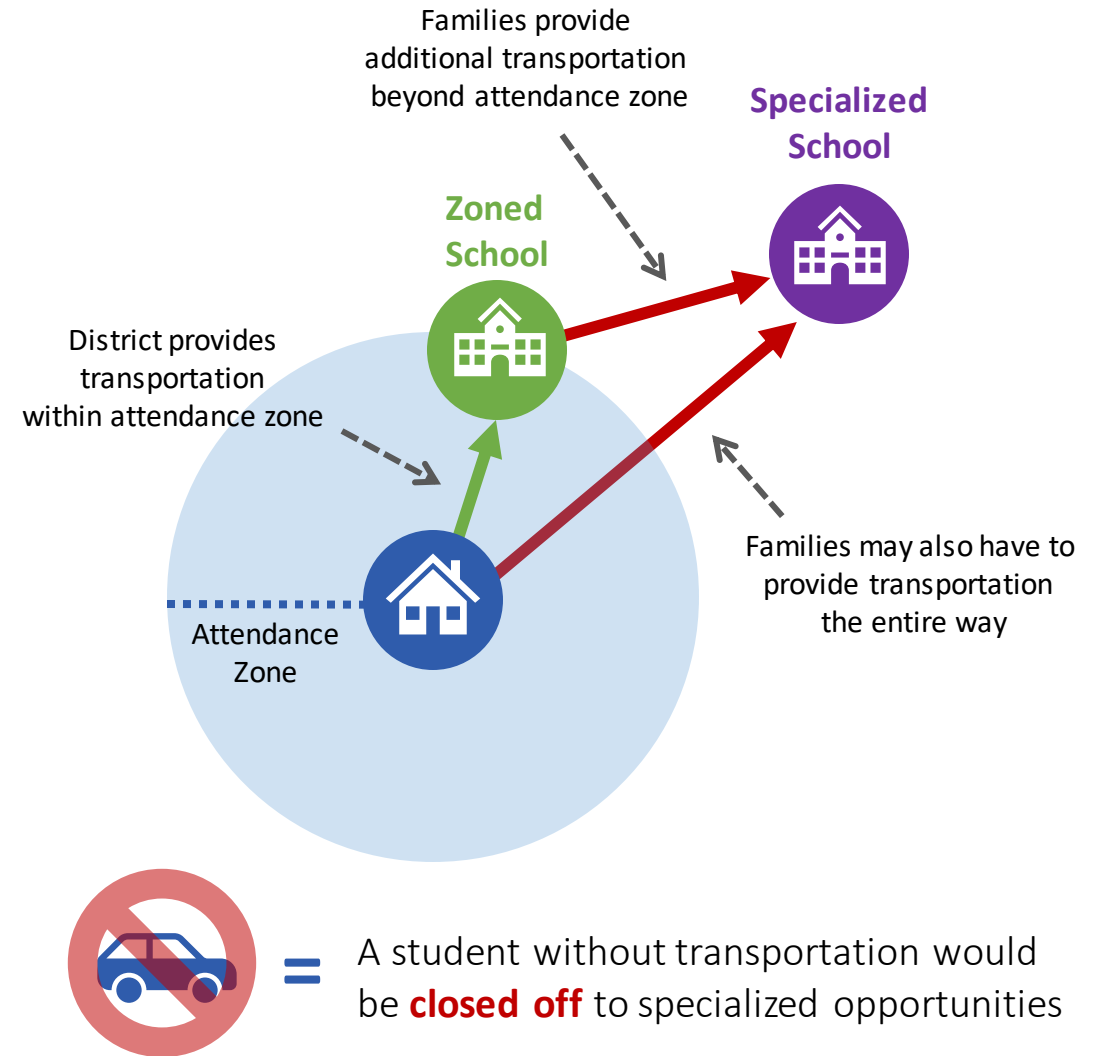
Families provide additional transportation beyond attendance zone

Specialized School

Zoned School

District provides transportation within attendance zone

Families may also have to provide transportation the entire way

Attendance Zone

=

A student without transportation would be **closed off** to specialized opportunities